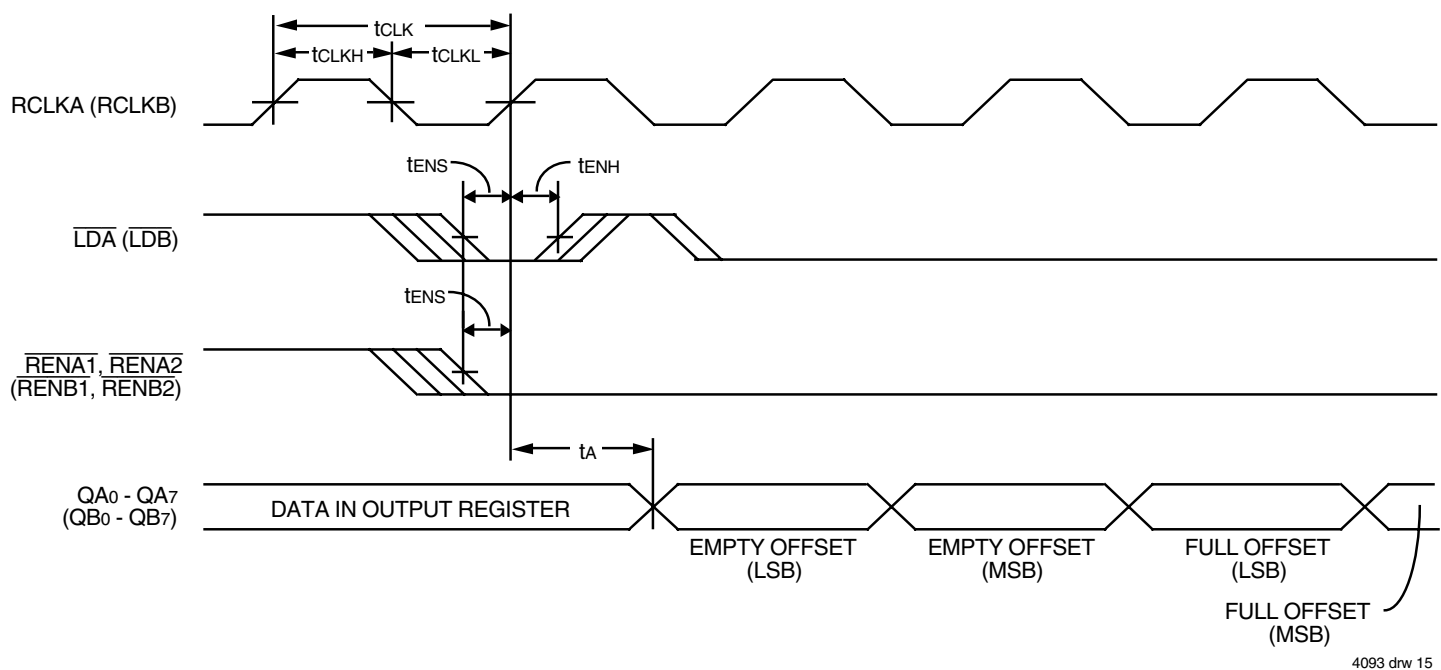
$t_{CLK}$

$t_{CLKH}$

$t_{CLKL}$

RCLKA (RCLKB)

$t_{ENS}$

$t_{ENH}$

$\overline{LDA}$ ($\overline{LDB}$)

$t_{ENS}$

$\overline{RENA1}$, $\overline{RENA2}$ ($\overline{RENB1}$, $\overline{RENB2}$)

$t_A$

$QA_0$ - $QA_7$ ($QB_0$ - $QB_7$)

DATA IN OUTPUT REGISTER

EMPTY OFFSET (LSB)

EMPTY OFFSET (MSB)

FULL OFFSET (LSB)

FULL OFFSET (MSB)

4093 drw 15